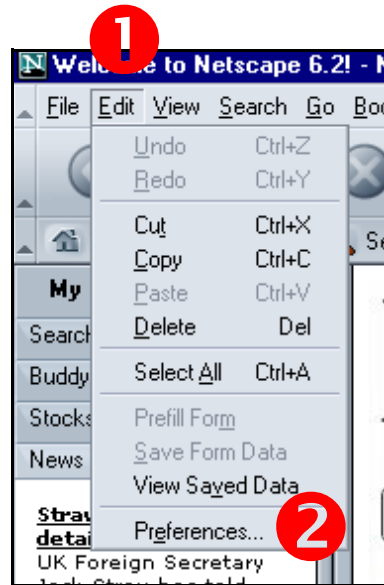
1
N Welc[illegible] to Netscape 6.2! - N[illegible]

File Edit View Search Go Boo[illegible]

Undo Ctrl+Z
Redo Ctrl+Y
Cut Ctrl+X
Copy Ctrl+C
Paste Ctrl+V
Delete Del
Select All Ctrl+A
Prefill Form
Save Form Data
View Saved Data
Preferences...

2

Se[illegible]
My
Search
Buddy
Stocks
News

Straw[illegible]
detai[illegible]
UK Foreign Secretary
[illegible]